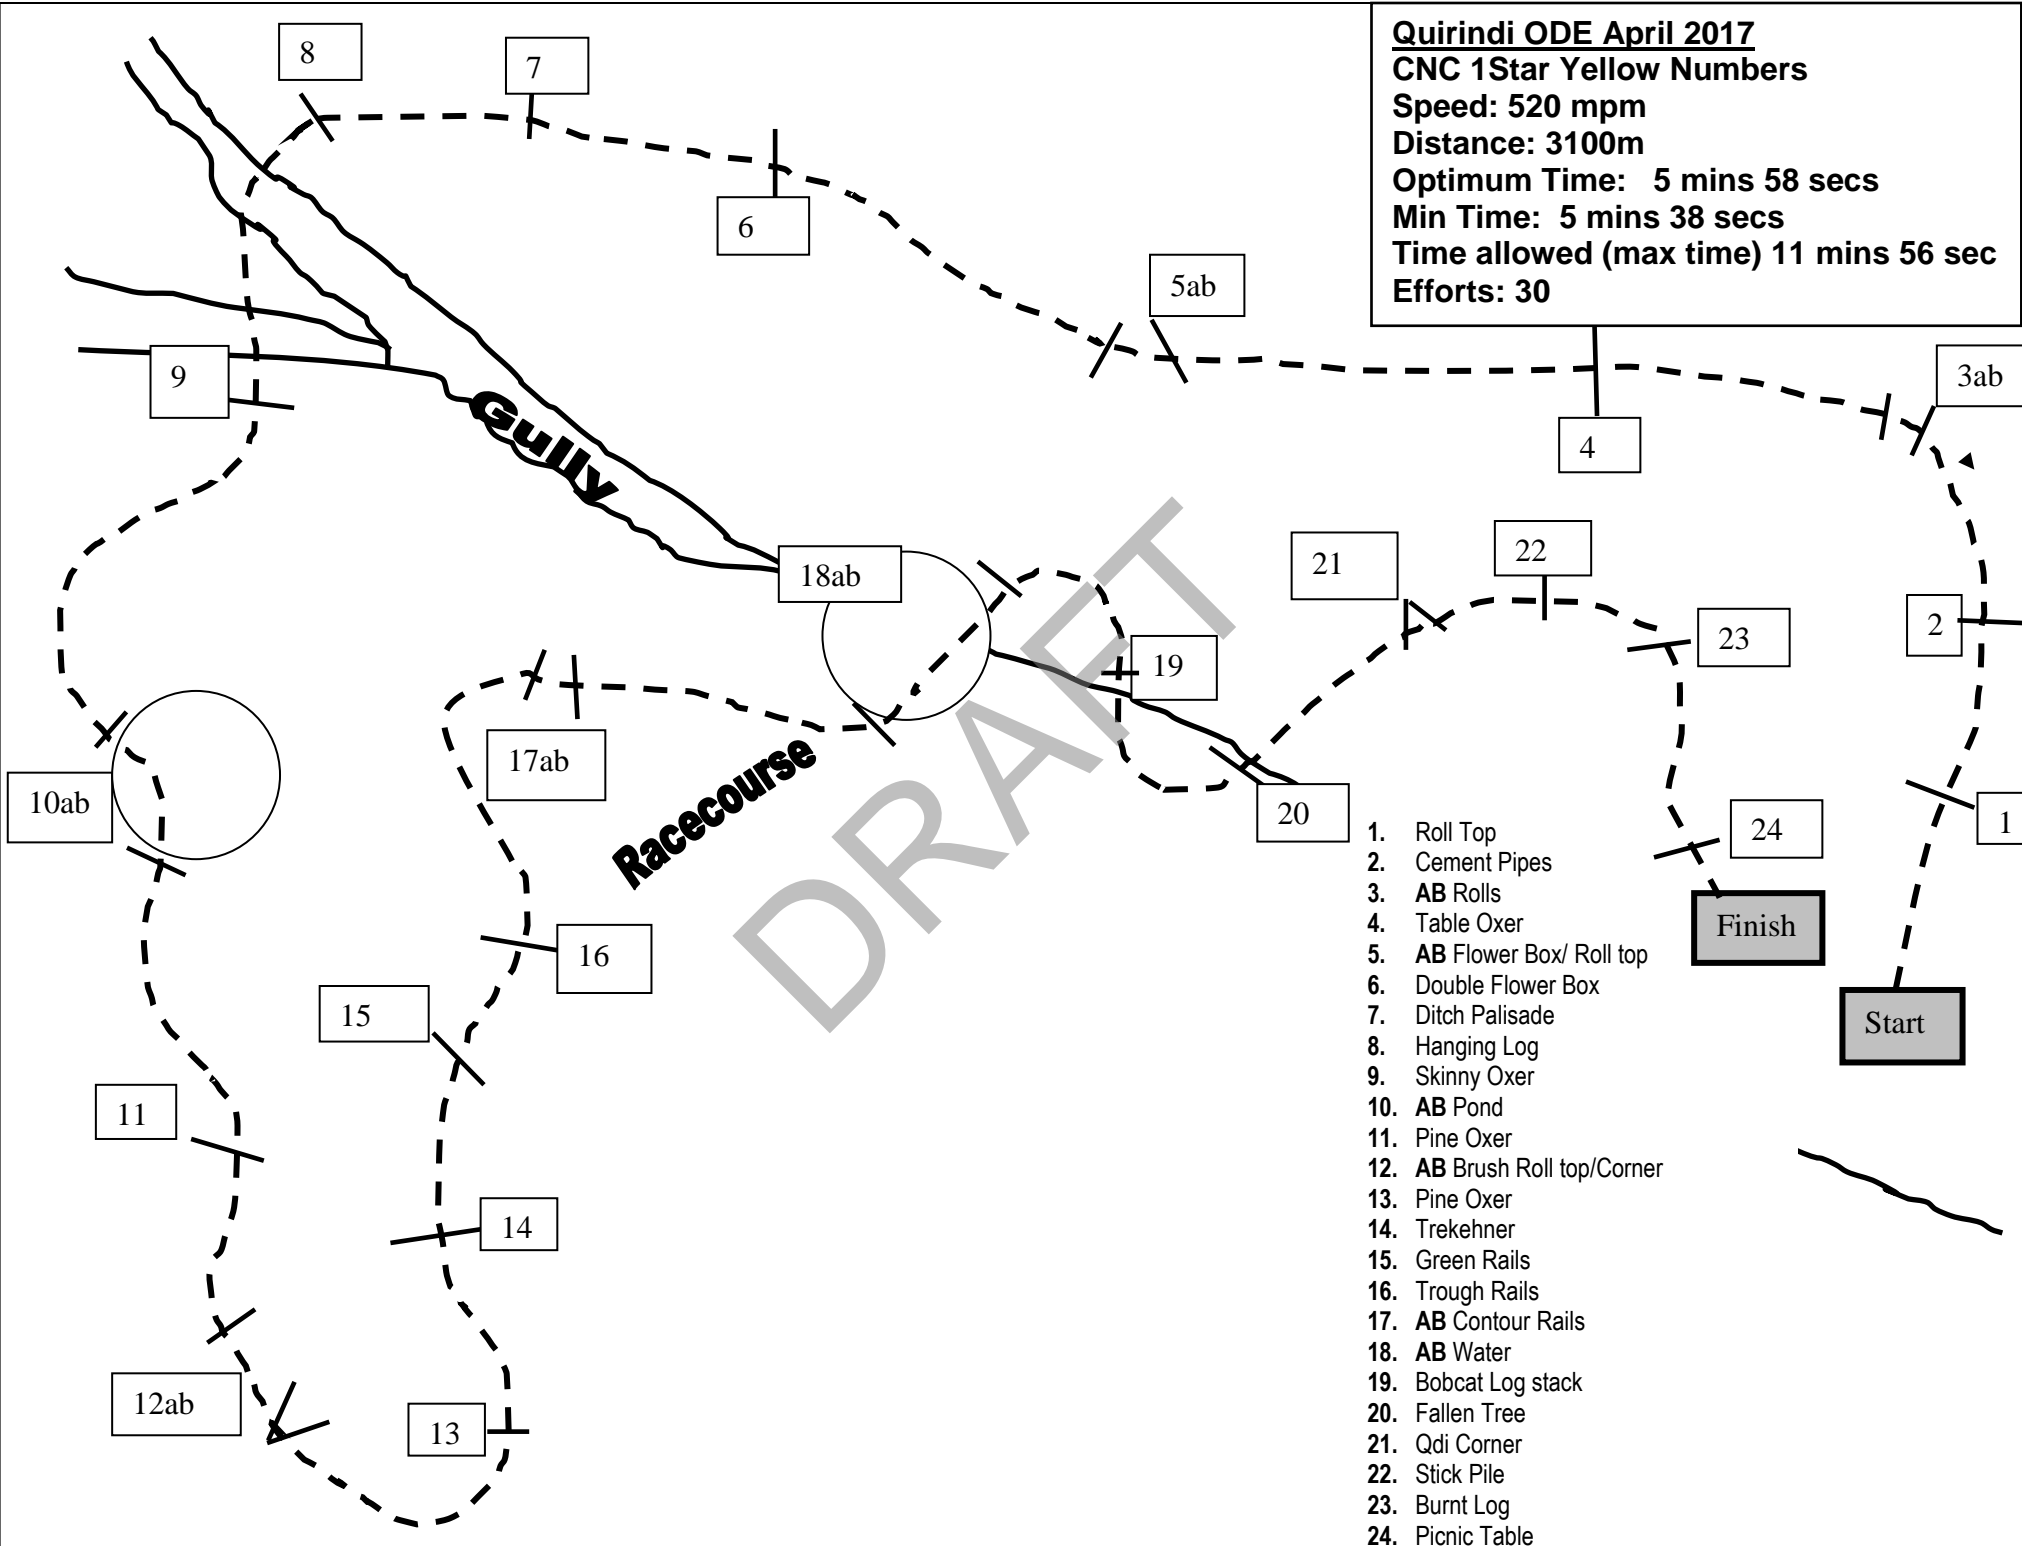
Quirindi ODE April 2017
CNC 1Star Yellow Numbers
Speed: 520 mpm
Distance: 3100m
Optimum Time: 5 mins 58 secs
Min Time: 5 mins 38 secs
Time allowed (max time) 11 mins 56 sec
Efforts: 30

8
7
6
5ab
4
3ab
9
Gully
18ab
21
22
23
2
19
17ab
Racecourse
10ab
20
24
1
16
Finish
15
Start
11
14
12ab
13
DRAFT

1. Roll Top
2. Cement Pipes
3. AB Rolls
4. Table Oxer
5. AB Flower Box/ Roll top
6. Double Flower Box
7. Ditch Palisade
8. Hanging Log
9. Skinny Oxer
10. AB Pond
11. Pine Oxer
12. AB Brush Roll top/Corner
13. Pine Oxer
14. Trekehner
15. Green Rails
16. Trough Rails
17. AB Contour Rails
18. AB Water
19. Bobcat Log stack
20. Fallen Tree
21. Qdi Corner
22. Stick Pile
23. Burnt Log
24. Picnic Table